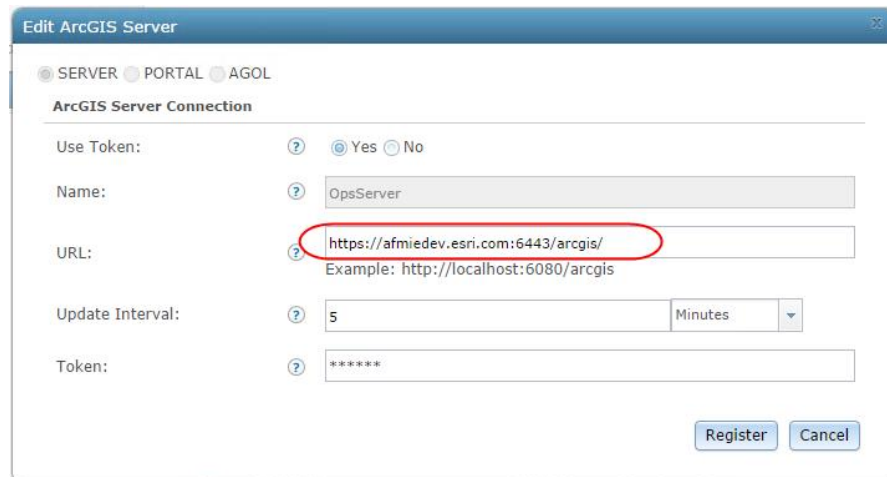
Edit ArcGIS Server

SERVER PORTAL AGOL

ArcGIS Server Connection

Use Token: ? Yes No

Name: ? OpsServer

URL: ? https://afmiedev.esri.com:6443/arcgis/

Example: http://localhost:6080/arcgis

Update Interval: ? 5 Minutes

Token: ? ******

Register Cancel